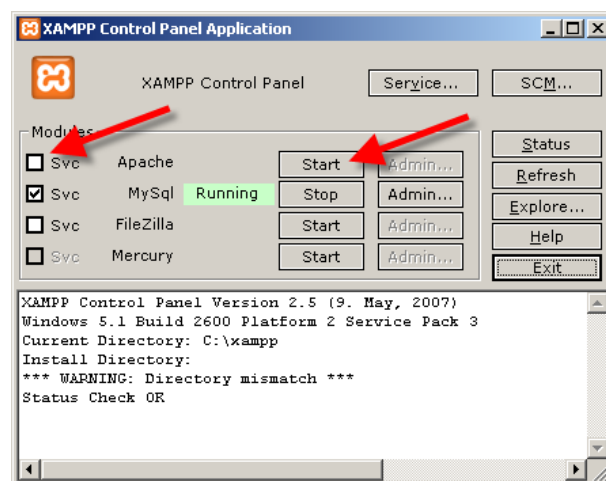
XAMPP Control Panel Application

XAMPP Control Panel

Service...

SCM...

Modules

Svc Apache Start Admin...

Svc MySql Running Stop Admin...

Svc FileZilla Start Admin...

Svc Mercury Start Admin...

Status

Refresh

Explore...

Help

Exit

XAMPP Control Panel Version 2.5 (9. May, 2007)
Windows 5.1 Build 2600 Platform 2 Service Pack 3
Current Directory: C:\xampp
Install Directory:
*** WARNING: Directory mismatch ***
Status Check OK